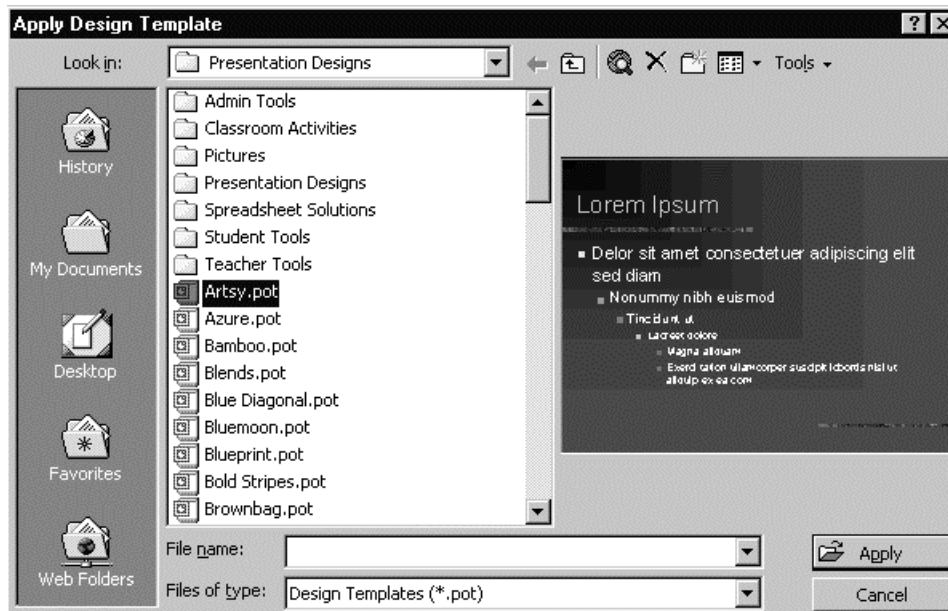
Apply Design Template

Look in: Presentation Designs

Tools

History

My Documents

Desktop

Favorites

Web Folders

Admin Tools
Classroom Activities
Pictures
Presentation Designs
Spreadsheet Solutions
Student Tools
Teacher Tools
Artsy.pot
Azure.pot
Bamboo.pot
Blends.pot
Blue Diagonal.pot
Bluemoon.pot
Blueprint.pot
Bold Stripes.pot
Brownbag.pot

Lorem Ipsum

Delor sit amet consectetuer adipiscing elit sed diam

Nonummy nibh euismod

Tincidunt ut

Lacreet dolore

Magna aliquam

Exerci tation ullamcorper suscipit lobortis nisl ut aliquip ex ea com

File name:

Files of type: Design Templates (*.pot)

Apply

Cancel